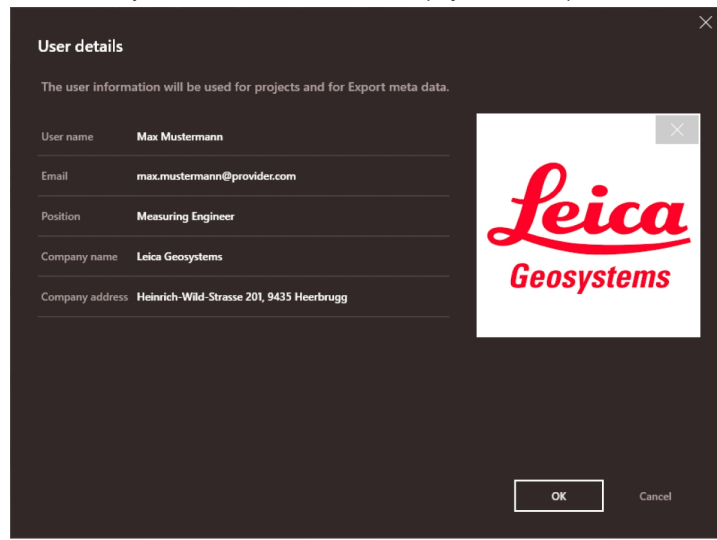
User details

The user information will be used for projects and for Export meta data.

| | |
|---|---|
| User name | Max Mustermann |
| Email | max.mustermann@provider.com |
| Position | Measuring Engineer |
| Company name | Leica Geosystems |
| Company address | Heinrich-Wild-Strasse 201, 9435 Heerbrugg |

Leica
Geosystems

OK

Cancel